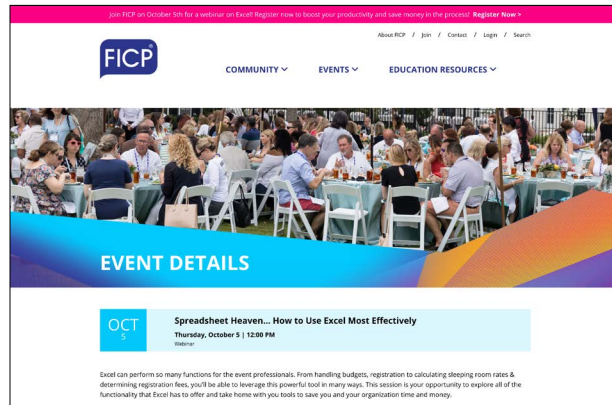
Join FICP on October 5th for a webinar on Excel! Register now to boost your productivity and save money in the process! Register Now >

About FICP / Join / Contact / Login / Search

FICP

COMMUNITY EVENTS EDUCATION RESOURCES

EVENT DETAILS

OCT 5

Spreadsheet Heaven... How to Use Excel Most Effectively

Thursday, October 5 | 12:00 PM

Webinar

Excel can perform so many functions for the event professionals. From handling budgets, registration to calculating sleeping room rates & determining registration fees, you'll be able to leverage this powerful tool in many ways. This session is your opportunity to explore all of the functionality that Excel has to offer and take home with you tools to save you and your organization time and money.